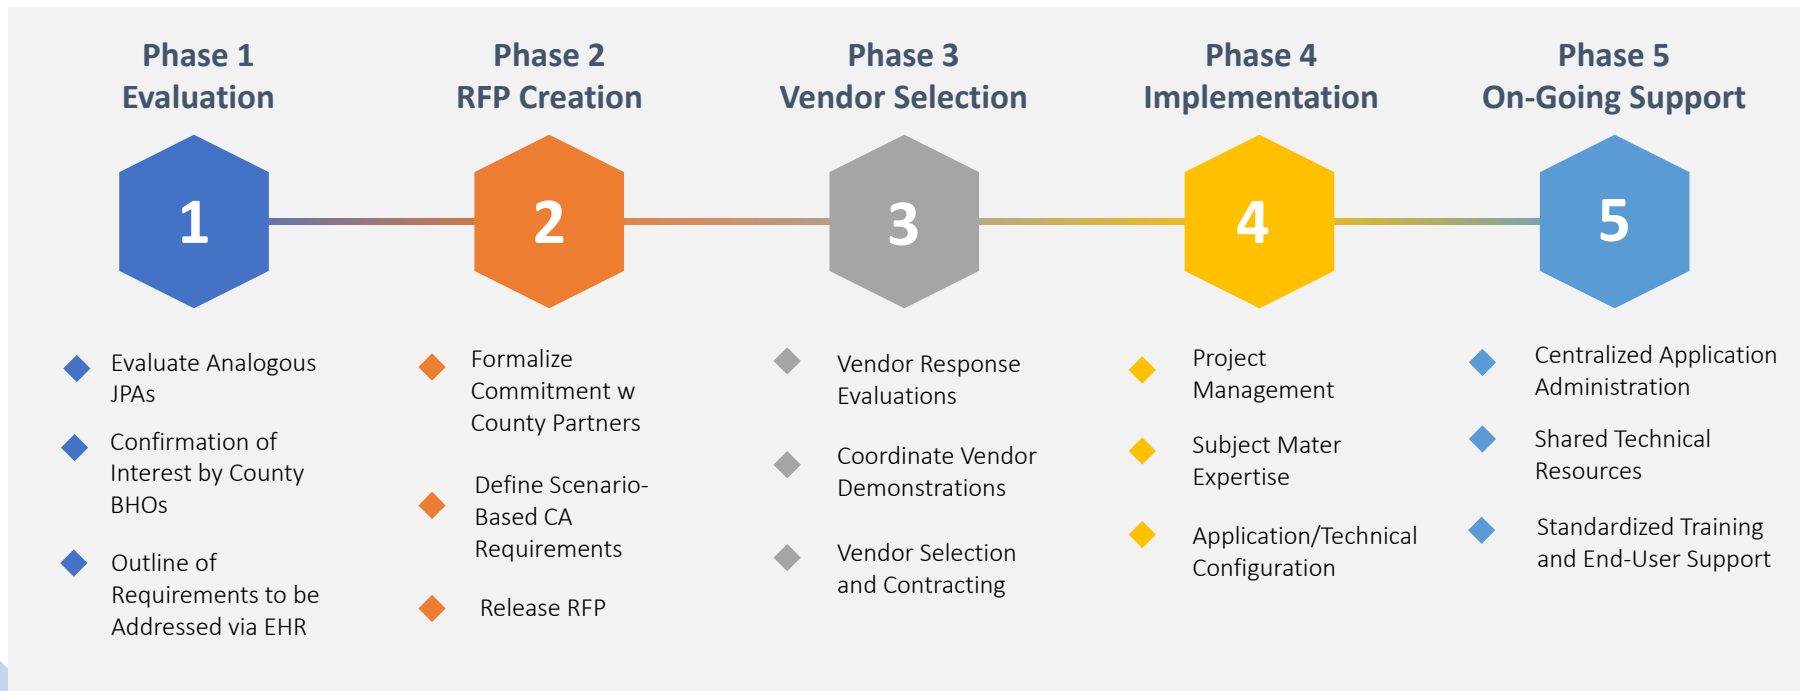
Phase 1
Evaluation

1

Evaluate Analogous JPAs

Confirmation of Interest by County BHOs

Outline of Requirements to be Addressed via EHR

Phase 2
RFP Creation

2

Formalize Commitment w County Partners

Define Scenario-Based CA Requirements

Release RFP

Phase 3
Vendor Selection

3

Vendor Response Evaluations

Coordinate Vendor Demonstrations

Vendor Selection and Contracting

Phase 4
Implementation

4

Project Management

Subject Mater Expertise

Application/Technical Configuration

Phase 5
On-Going Support

5

Centralized Application Administration

Shared Technical Resources

Standardized Training and End-User Support